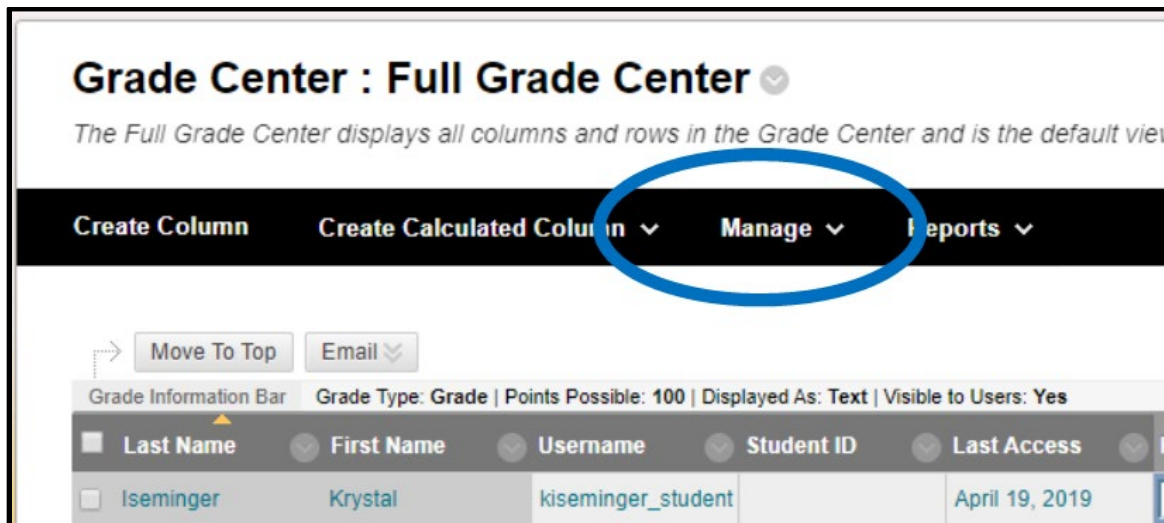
Grade Center : Full Grade Center

The Full Grade Center displays all columns and rows in the Grade Center and is the default vie

Create Column Create Calculated Colu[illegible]n Manage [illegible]eports

Move To Top Email

Grade Information Bar Grade Type: Grade | Points Possible: 100 | Displayed As: Text | Visible to Users: Yes

| Last Name | First Name | Username | Student ID | Last Access |
|---|---|---|---|---|
| Iseminger | Krystal | kiseminger_student | | April 19, 2019 |